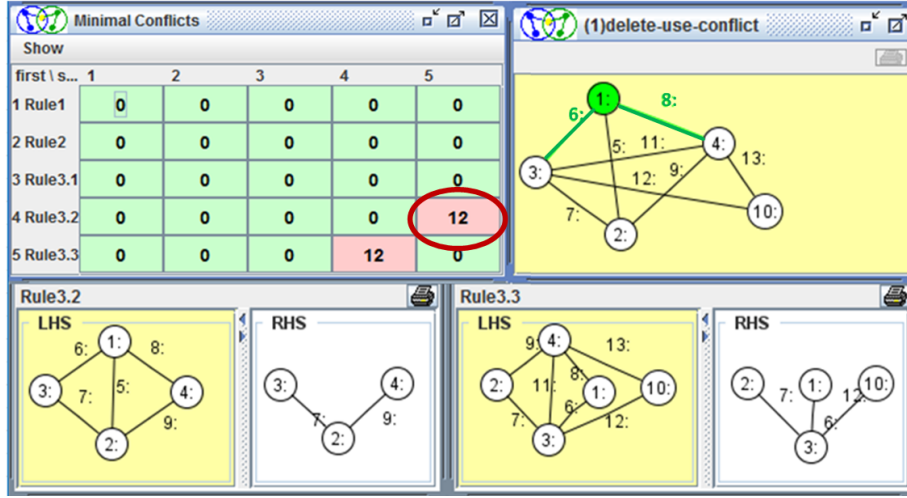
Minimal Conflicts

Show

| first \ s... | 1 | 2 | 3 | 4 | 5 |
|---|---|---|---|---|---|
| 1 Rule1 | 0 | 0 | 0 | 0 | 0 |
| 2 Rule2 | 0 | 0 | 0 | 0 | 0 |
| 3 Rule3.1 | 0 | 0 | 0 | 0 | 0 |
| 4 Rule3.2 | 0 | 0 | 0 | 0 | 12 |
| 5 Rule3.3 | 0 | 0 | 0 | 12 | 0 |

(1)delete-use-conflict

1: 6: 8: 5: 11: 4: 13: 3: 12: 9: 7: 10: 2:

Rule3.2

LHS

6: 1: 8: 3: 5: 4: 7: 2: 9:

RHS

3: 4: 7: 9: 2:

Rule3.3

LHS

9: 4: 13: 8: 2: 11: 1: 10: 6: 7: 12: 3:

RHS

2: 7: 1: 10: 13: 6: 3: